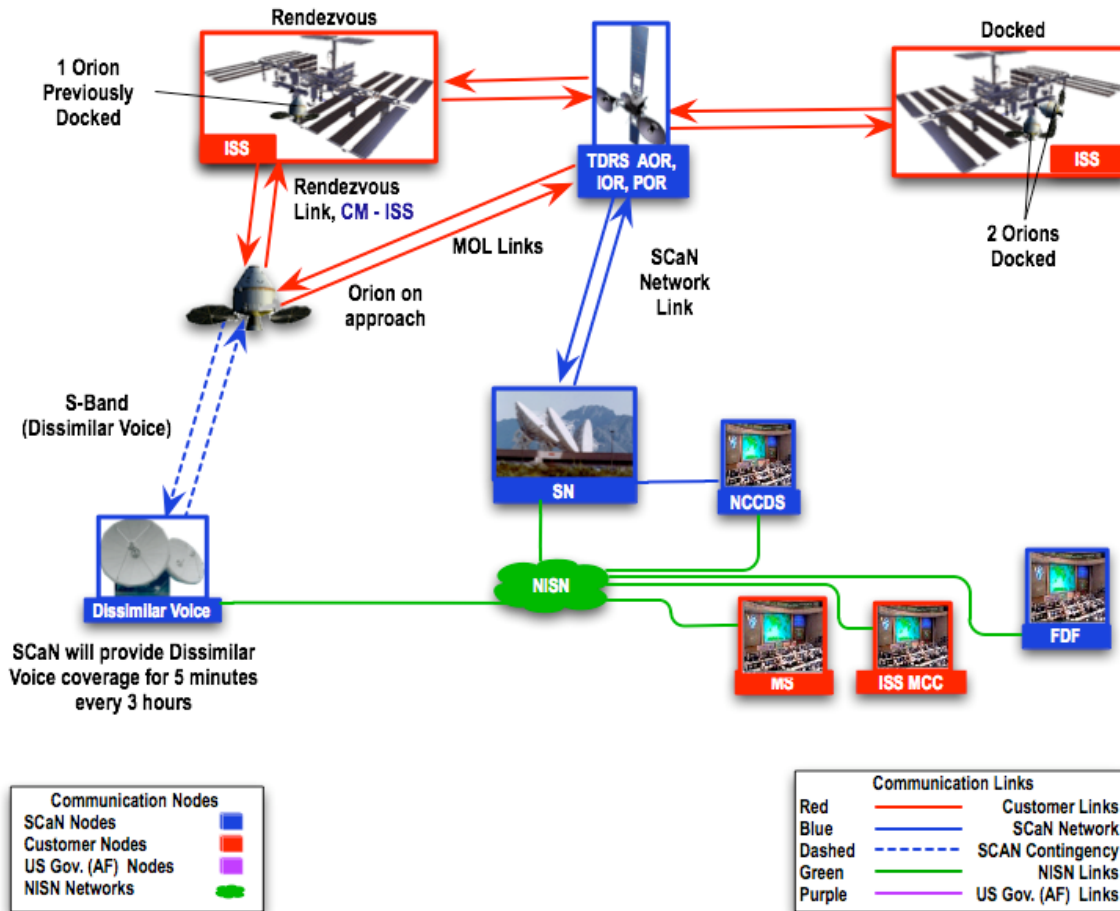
Rendezvous

1 Orion Previously Docked

ISS

TDRS AOR, IOR, POR

Docked

ISS

2 Orions Docked

Rendezvous Link, CM - ISS

MOL Links

SCaN Network Link

Orion on approach

S-Band (Dissimilar Voice)

SN

NCCDS

Dissimilar Voice

NISN

FDF

MS

ISS MCC

SCaN will provide Dissimilar Voice coverage for 5 minutes every 3 hours

| Communication Nodes | |
|---|---|
| SCaN Nodes | |
| Customer Nodes | |
| US Gov. (AF) Nodes | |
| NISN Networks | |

| Communication Links | |
|---|---|
| Red | Customer Links |
| Blue | SCaN Network |
| Dashed | SCAN Contingency |
| Green | NISN Links |
| Purple | US Gov. (AF) Links |